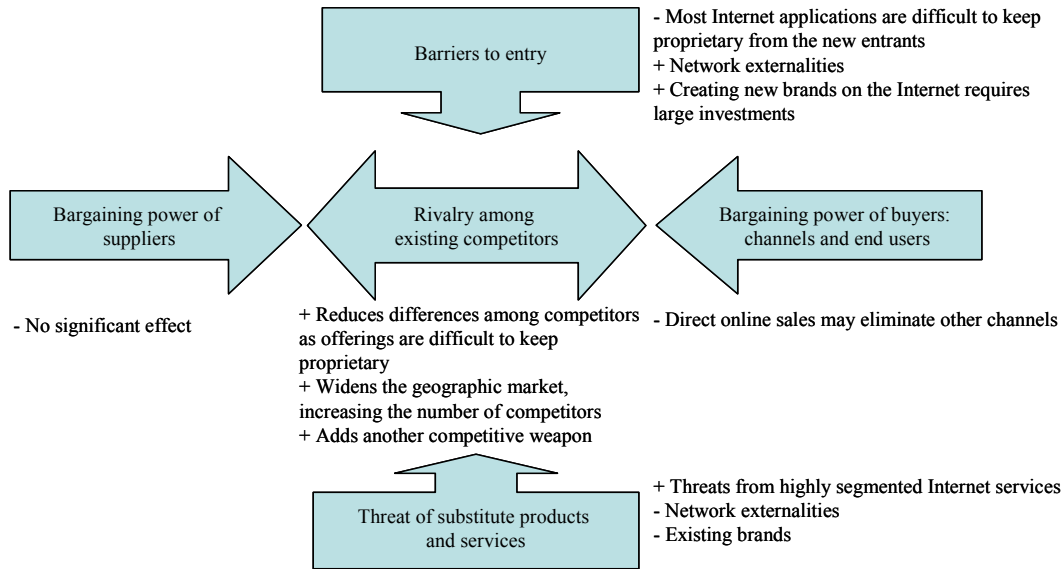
Barriers to entry

- Most Internet applications are difficult to keep proprietary from the new entrants
+ Network externalities
+ Creating new brands on the Internet requires large investments

Bargaining power of suppliers

Rivalry among existing competitors

Bargaining power of buyers: channels and end users

- No significant effect

+ Reduces differences among competitors as offerings are difficult to keep proprietary
+ Widens the geographic market, increasing the number of competitors
+ Adds another competitive weapon

- Direct online sales may eliminate other channels

Threat of substitute products and services

+ Threats from highly segmented Internet services
- Network externalities
- Existing brands